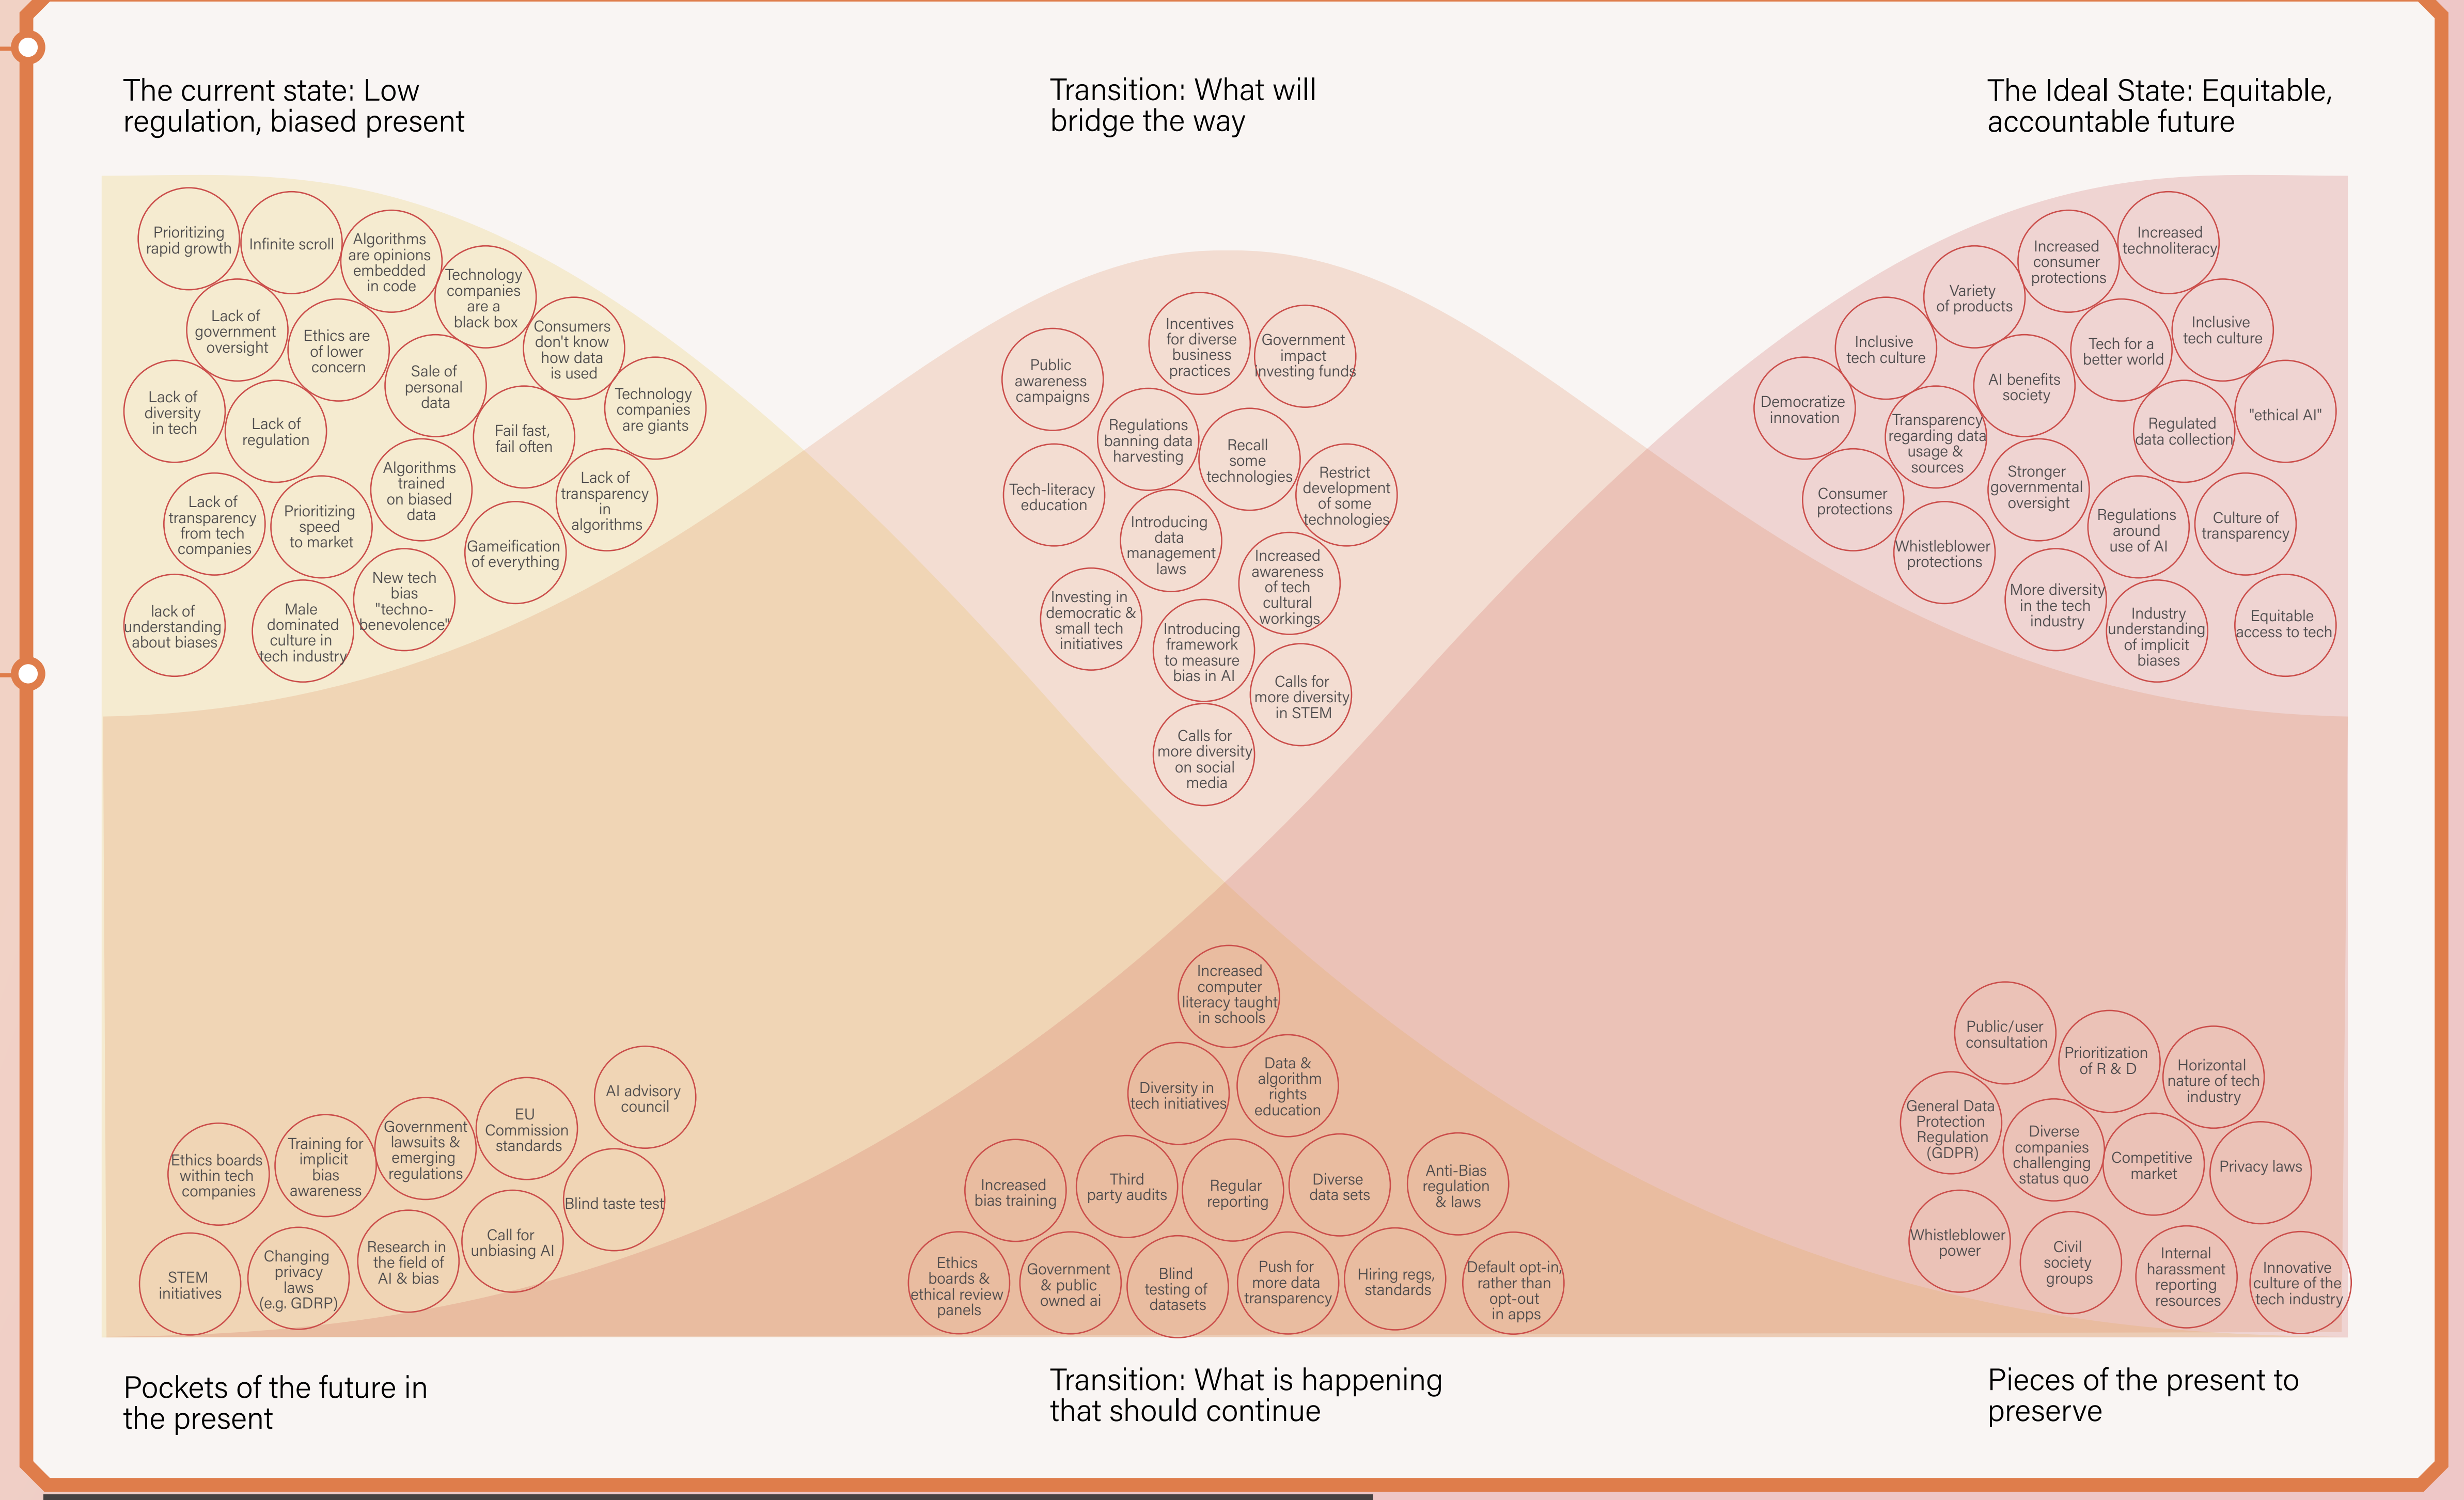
The current state: Low regulation, biased present

Transition: What will bridge the way

The Ideal State: Equitable, accountable future

Prioritizing rapid growth

Infinite scroll

Algorithms are opinions embedded in code

Technology companies are a black box

Lack of government oversight

Ethics are of lower concern

Consumers don't know how data is used

Sale of personal data

Technology companies are giants

Lack of diversity in tech

Lack of regulation

Fail fast, fail often

Algorithms trained on biased data

Lack of transparency in algorithms

Lack of transparency from tech companies

Prioritizing speed to market

Gameification of everything

New tech bias "techno-benevolence"

lack of understanding about biases

Male dominated culture in tech industry

Incentives for diverse business practices

Government impact investing funds

Public awareness campaigns

Regulations banning data harvesting

Recall some technologies

Restrict development of some technologies

Tech-literacy education

Introducing data management laws

Increased awareness of tech cultural workings

Investing in democratic & small tech initiatives

Introducing framework to measure bias in AI

Calls for more diversity in STEM

Calls for more diversity on social media

Increased consumer protections

Increased technoliteracy

Variety of products

Inclusive tech culture

Tech for a better world

Inclusive tech culture

Democratize innovation

AI benefits society

Transparency regarding data usage & sources

Regulated data collection

"ethical AI"

Consumer protections

Stronger governmental oversight

Regulations around use of AI

Culture of transparency

Whistleblower protections

More diversity in the tech industry

Industry understanding of implicit biases

Equitable access to tech

Increased computer literacy taught in schools

Diversity in tech initiatives

Data & algorithm rights education

Increased bias training

Third party audits

Regular reporting

Diverse data sets

Anti-Bias regulation & laws

Ethics boards & ethical review panels

Government & public owned ai

Blind testing of datasets

Push for more data transparency

Hiring regs, standards

Default opt-in, rather than opt-out in apps

AI advisory council

EU Commission standards

Government lawsuits & emerging regulations

Training for implicit bias awareness

Ethics boards within tech companies

Blind taste test

Call for unbiasing AI

Research in the field of AI & bias

Changing privacy laws (e.g. GDRP)

STEM initiatives

Public/user consultation

Prioritization of R & D

Horizontal nature of tech industry

General Data Protection Regulation (GDPR)

Diverse companies challenging status quo

Competitive market

Privacy laws

Whistleblower power

Civil society groups

Internal harassment reporting resources

Innovative culture of the tech industry

Pockets of the future in the present

Transition: What is happening that should continue

Pieces of the present to preserve